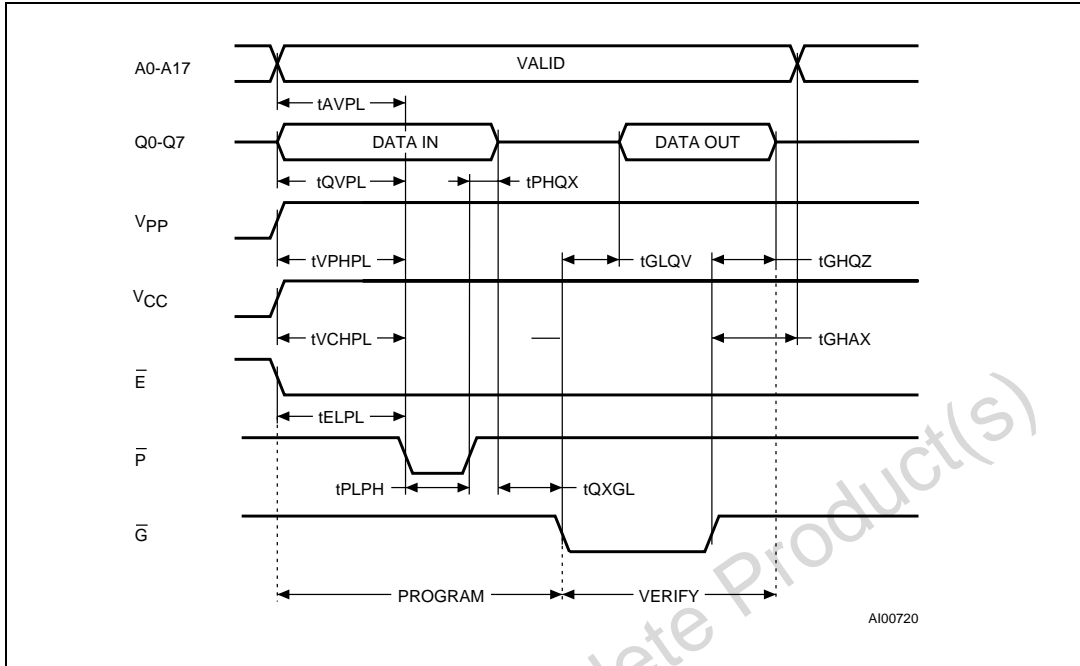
A0-A17

VALID

tAVPL

Q0-Q7

DATA IN

DATA OUT

tQVPL

tPHQX

$V_{PP}$

tVPHPL

tGLQV

tGHQZ

$V_{CC}$

tVCHPL

tGHAX

$\overline{E}$

tELPL

$\overline{P}$

tPLPH

tQXGL

$\overline{G}$

PROGRAM

VERIFY

AI00720

lete Product(s)